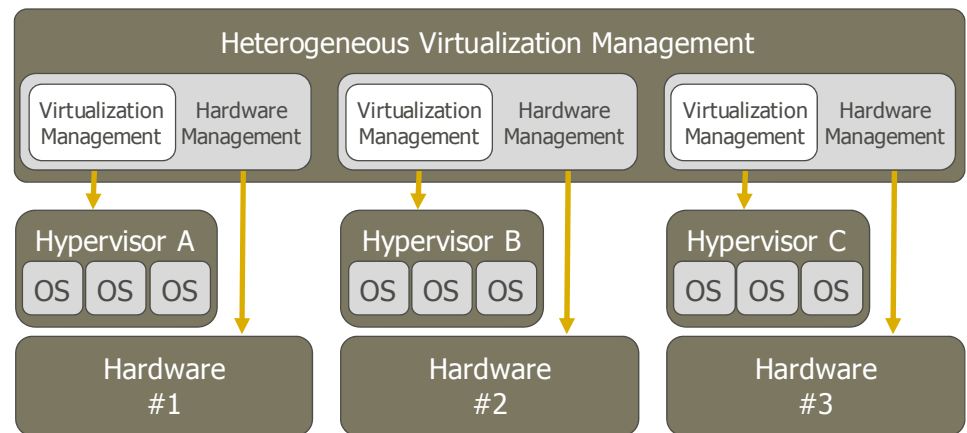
Heterogeneous Virtualization Management

Virtualization Management
Hardware Management

Virtualization Management
Hardware Management

Virtualization Management
Hardware Management

Hypervisor A
OS OS OS

Hypervisor B
OS OS OS

Hypervisor C
OS OS OS

Hardware
#1

Hardware
#2

Hardware
#3